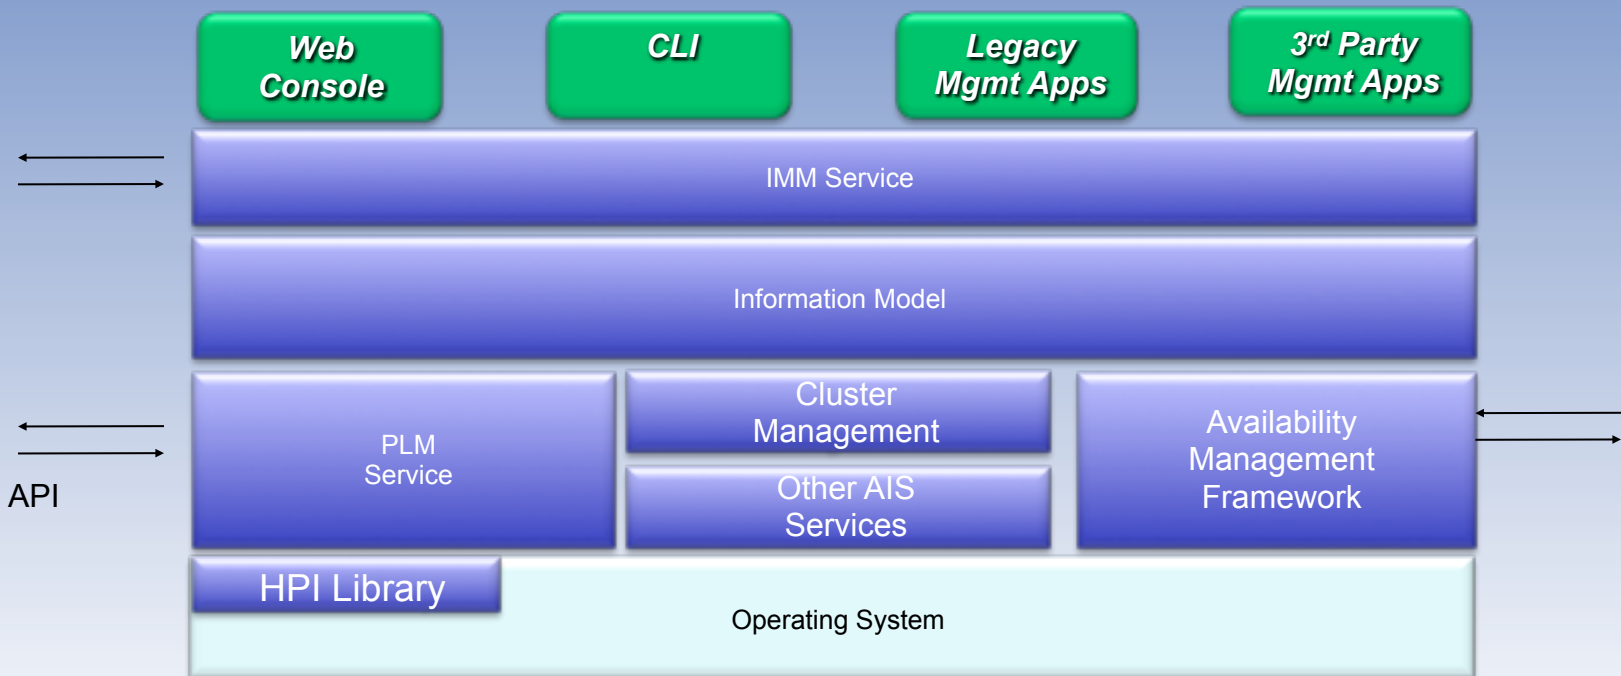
Web Console

CLI

Legacy Mgmt Apps

3rd Party Mgmt Apps

IMM Service

Information Model

PLM Service

Cluster Management

Other AIS Services

Availability Management Framework

API

HPI Library

Operating System